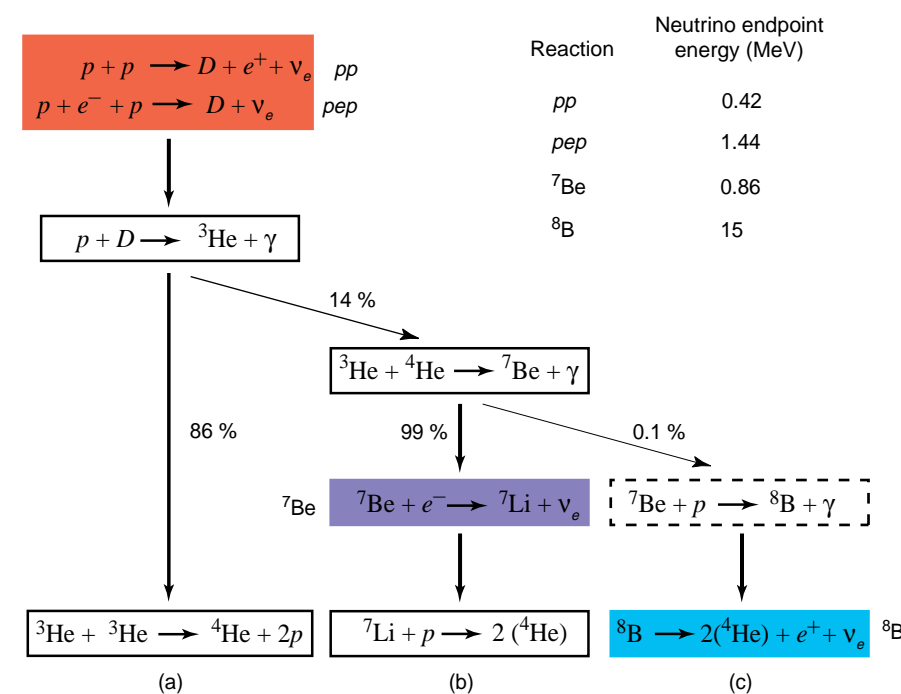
$p + p \rightarrow D + e^+ + \nu_e$ *pp*
$p + e^- + p \rightarrow D + \nu_e$ *pep*

| Reaction | Neutrino endpoint energy (MeV) |
|---|---|
| *pp* | 0.42 |
| *pep* | 1.44 |
| $^7$Be | 0.86 |
| $^8$B | 15 |

$p + D \rightarrow {}^3\text{He} + \gamma$

14 %

$^3\text{He} + {}^4\text{He} \rightarrow {}^7\text{Be} + \gamma$

86 %

99 %

0.1 %

$^7$Be $^7\text{Be} + e^- \rightarrow {}^7\text{Li} + \nu_e$

$^7\text{Be} + p \rightarrow {}^8\text{B} + \gamma$

$^3\text{He} + {}^3\text{He} \rightarrow {}^4\text{He} + 2p$

$^7\text{Li} + p \rightarrow 2\,({}^4\text{He})$

$^8\text{B} \rightarrow 2({}^4\text{He}) + e^+ + \nu_e$ $^8$B

(a)

(b)

(c)